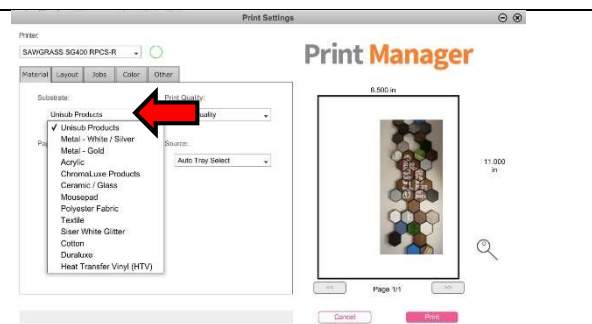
Print Settings

Printer:

SAWGRASS SG400 RPCS-R

Material Layout Jobs Color Other

Substrate:

Unisub Products

Print Quality:

uality

✓ Unisub Products
Metal - White / Silver
Metal - Gold
Acrylic
ChromaLuxe Products
Ceramic / Glass
Mousepad
Polyester Fabric
Textile
Siser White Glitter
Cotton
Duraluxe
Heat Transfer Vinyl (HTV)

Pa

Source:

Auto Tray Select

Print Manager

8.500 in

11.000 in

<<

Page 1/1

>>

Cancel

Print